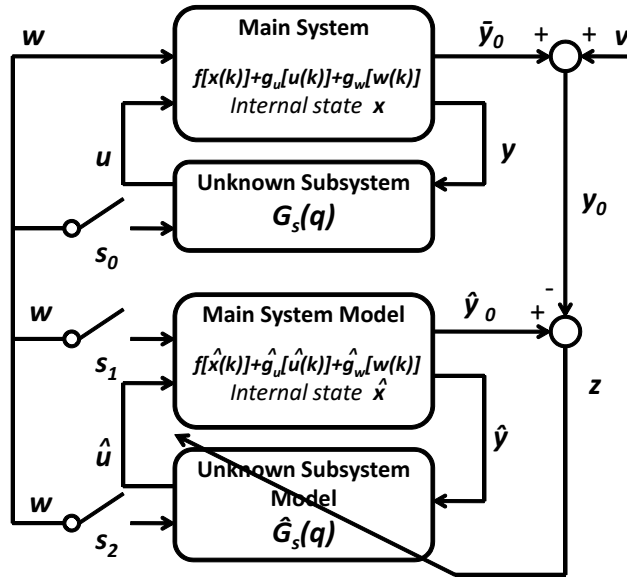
w

Main System

$f[x(k)]+g_u[u(k)]+g_w[w(k)]$

Internal state $x$

$\bar{y}_0$

+ + v

u

y

Unknown Subsystem

$G_s(q)$

$y_0$

$s_0$

w

Main System Model

$\hat{y}_0$

- +

$f[\hat{x}(k)]+\hat{g}_u[\hat{u}(k)]+\hat{g}_w[w(k)]$

$s_1$

Internal state $\hat{x}$

z

$\hat{y}$

$\hat{u}$

Unknown Subsystem Model

w

$\hat{G}_s(q)$

$s_2$